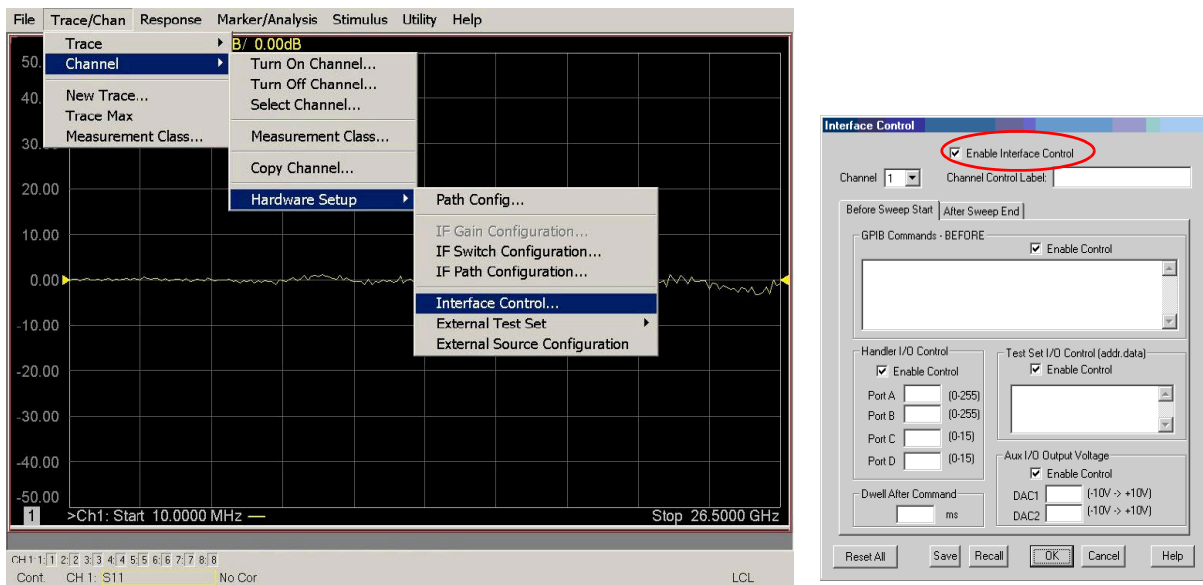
File Trace/Chan Response Marker/Analysis Stimulus Utility Help

Trace
Channel
New Trace...
Trace Max
Measurement Class...

Turn On Channel...
Turn Off Channel...
Select Channel...
Measurement Class...
Copy Channel...
Hardware Setup

Path Config...
IF Gain Configuration...
IF Switch Configuration...
IF Path Configuration...
Interface Control...
External Test Set
External Source Configuration

B/ 0.00dB

50.
40.
30.
20.00
10.00
0.00
-10.00
-20.00
-30.00
-40.00
-50.00

1 >Ch1: Start 10.0000 MHz — Stop 26.5000 GHz

CH 1: 1 2 3 4 5 6 7 8
Cont. CH 1: S11 No Cor LCL

Interface Control

Enable Interface Control

Channel 1 Channel Control Label:

Before Sweep Start After Sweep End

GPIB Commands - BEFORE
Enable Control

Handler I/O Control
Enable Control
Port A (0-255)
Port B (0-255)
Port C (0-15)
Port D (0-15)

Test Set I/O Control (addr.data)
Enable Control

Aux I/O Output Voltage
Enable Control
DAC1 (-10V -> +10V)
DAC2 (-10V -> +10V)

Dwell After Command
ms

Reset All Save Recall OK Cancel Help